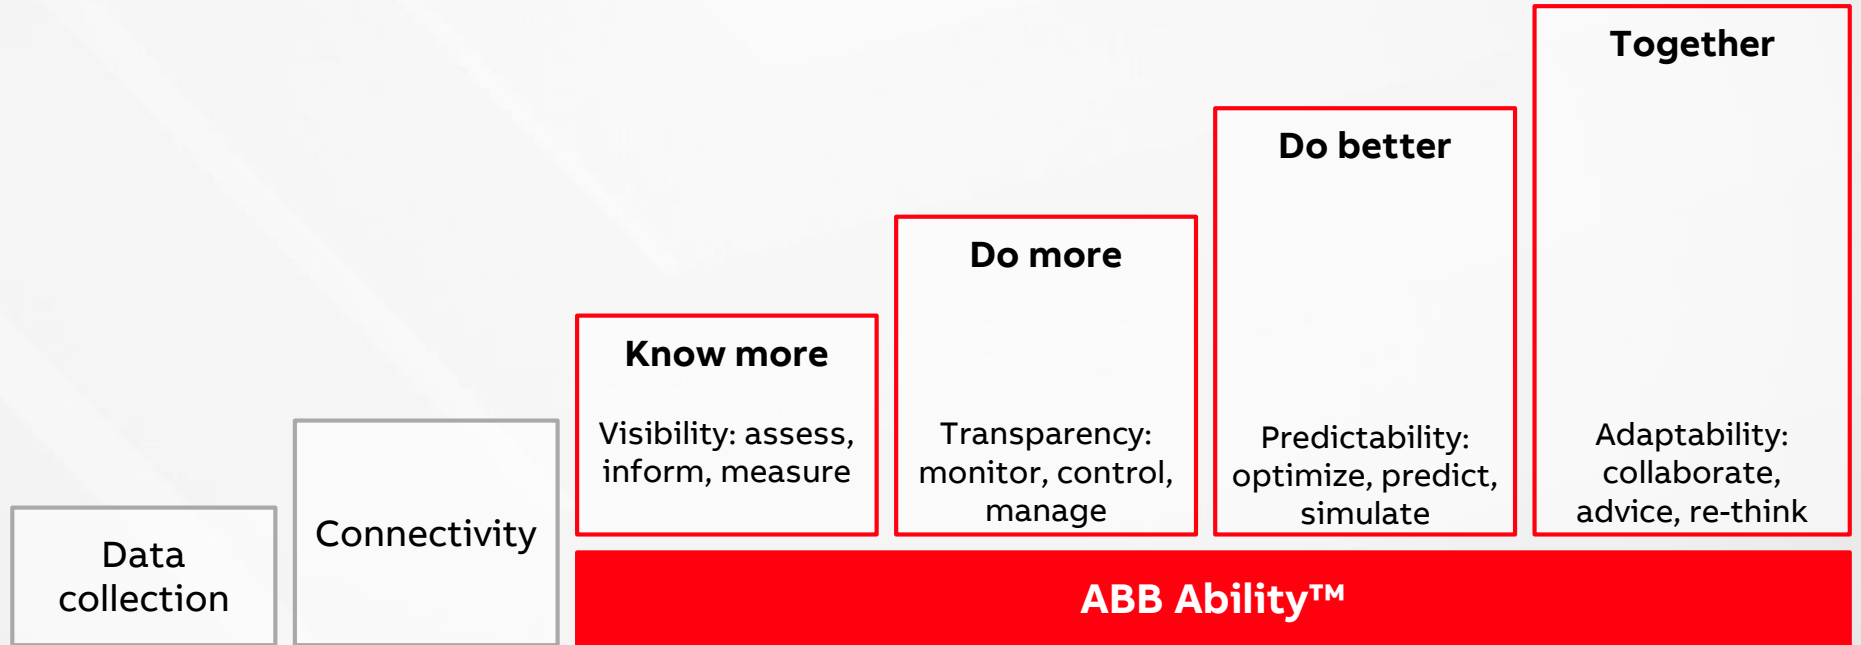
Together

Do better

Do more

Know more

Visibility: assess, inform, measure

Transparency: monitor, control, manage

Predictability: optimize, predict, simulate

Adaptability: collaborate, advice, re-think

Data collection

Connectivity

ABB Ability™